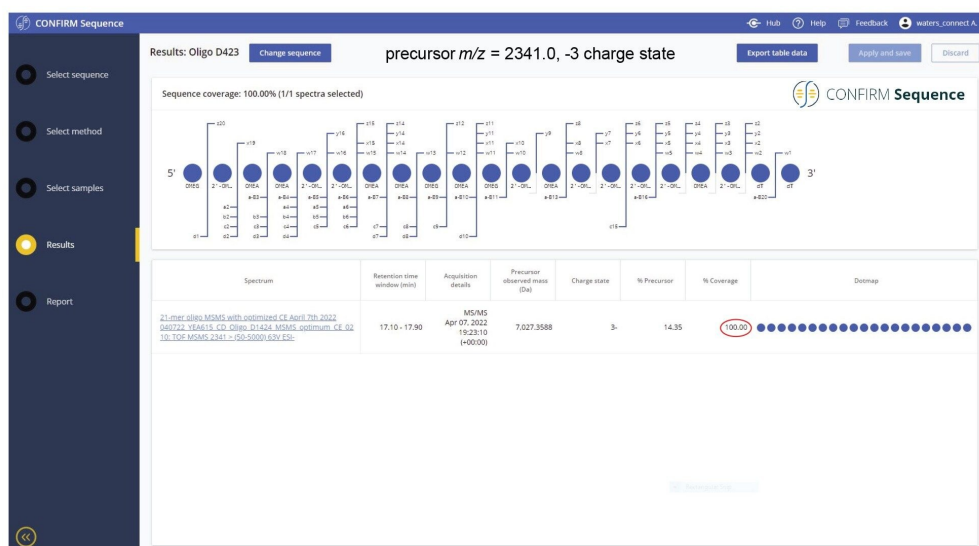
CONFIRM Sequence

Hub Help Feedback waters_connect A.

Select sequence

Select method

Select samples

Results

Report

Results: Oligo D423 Change sequence

precursor $m/z$ = 2341.0, -3 charge state

Export table data Apply and save Discard

Sequence coverage: 100.00% (1/1 spectra selected)

CONFIRM Sequence

5'

OMEG 2'-OM... OMEA OMEA 2'-OM... OMEA OMEA OMEG OMEA OMEG 2'-OM... OMEA 2'-OM... 2'-OM... 2'-OM... OMEA 2'-OM... dT dT

3'

| Spectrum | Retention time window (min) | Acquisition details | Precursor observed mass (Da) | Charge state | % Precursor | % Coverage | Dotmap |
|---|---|---|---|---|---|---|---|
| 21-mer oligo MSMS with optimized CE April 7th 2022 040722 YEA615 CD Oligo D1424 MSMS optimum CE 02 10: TOF MSMS 2341 > (50-5000) 63V ESI- | 17.10 - 17.90 | MS/MS Apr 07, 2022 19:23:10 (+00:00) | 7,027.3588 | 3- | 14.35 | 100.00 | ●●●●●●●●●●●●●●●●●●●● |